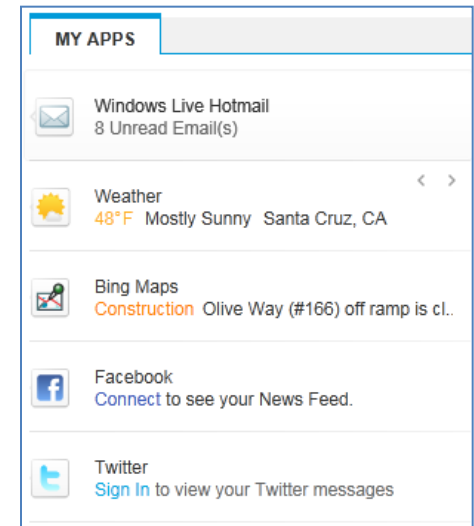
MY APPS

Windows Live Hotmail
8 Unread Email(s)

< >

Weather
48°F Mostly Sunny Santa Cruz, CA

Bing Maps
Construction Olive Way (#166) off ramp is cl..

Facebook
Connect to see your News Feed.

Twitter
Sign In to view your Twitter messages